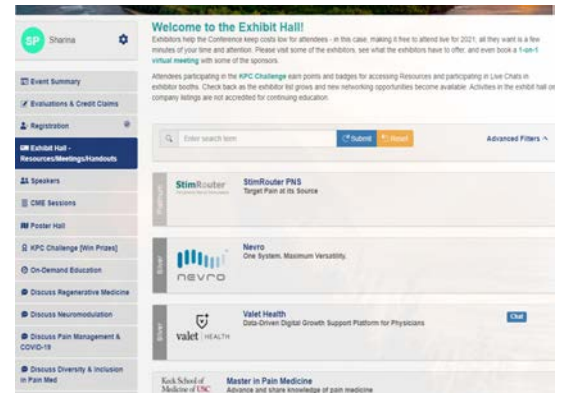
SP Sharina

Event Summary
Evaluations & Credit Claims
Registration
Exhibit Hall - Resources/Meetings/Handouts
Speakers
CME Sessions
Poster Hall
KPC Challenge [Win Prizes]
On-Demand Education
Discuss Regenerative Medicine
Discuss Neuromodulation
Discuss Pain Management & COVID-19
Discuss Diversity & Inclusion in Pain Med

Welcome to the Exhibit Hall!

Exhibitors help the Conference keep costs low for attendees - in this case, making it free to attend live for 2021; all they want is a few minutes of your time and attention. Please visit some of the exhibitors, see what the exhibitors have to offer, and even book a 1-on-1 virtual meeting with some of the sponsors.

Attendees participating in the KPC Challenge earn points and badges for accessing Resources and participating in Live Chats in exhibitor booths. Check back as the exhibitor list grows and new networking opportunities become available. Activities in the exhibit hall on company listings are not accredited for continuing education.

Enter search term
Submit
Reset
Advanced Filters

Platinum
StimRouter
StimRouter PNS
Target Pain at its Source

Silver
nevro
Nevro
One System. Maximum Versatility.

Silver
valet HEALTH
Valet Health
Data-Driven Digital Growth Support Platform for Physicians
Chat

Keck School of Medicine of USC
Master in Pain Medicine
Advance and share knowledge of pain medicine